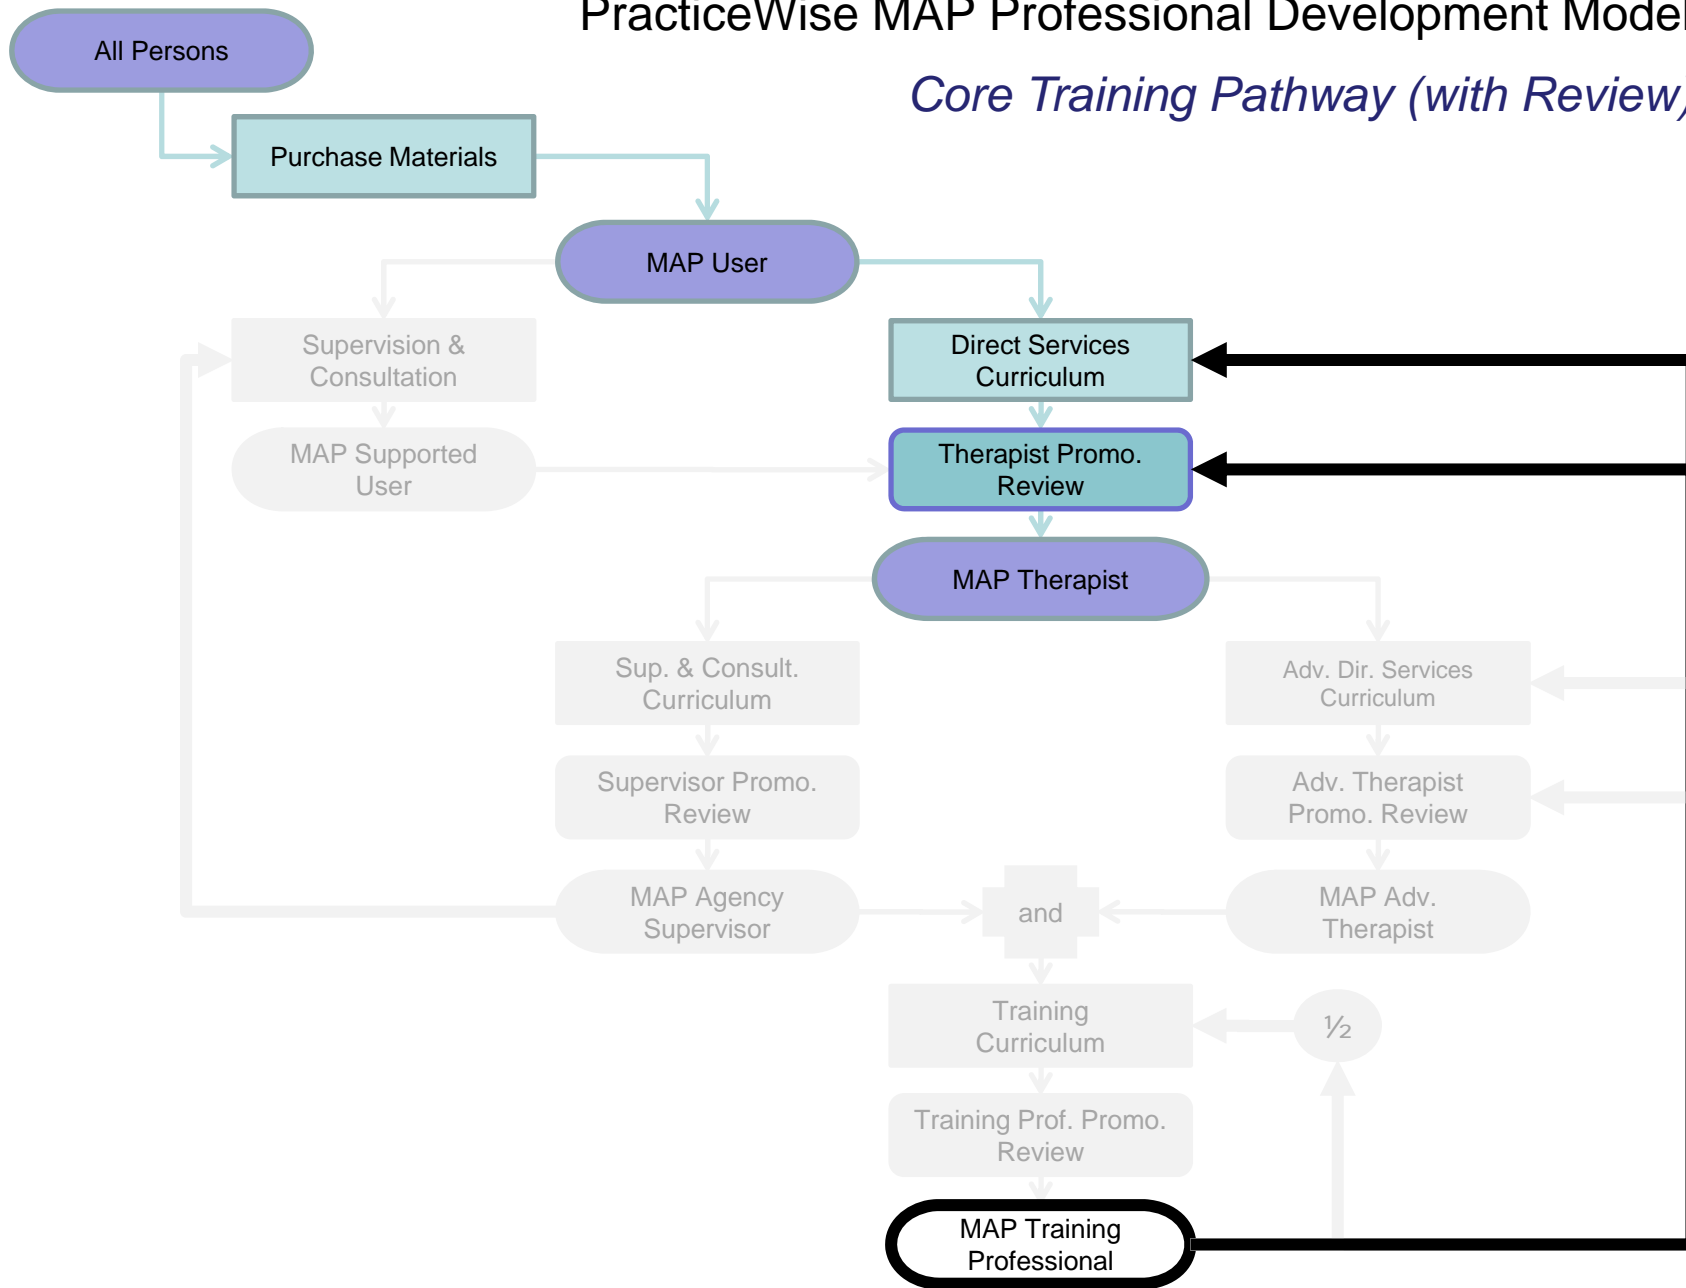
PracticeWise MAP Professional Development Model

Core Training Pathway (with Review)

All Persons

Purchase Materials

MAP User

Supervision & Consultation

Direct Services Curriculum

MAP Supported User

Therapist Promo. Review

MAP Therapist

Sup. & Consult. Curriculum

Adv. Dir. Services Curriculum

Supervisor Promo. Review

Adv. Therapist Promo. Review

MAP Agency Supervisor

and

MAP Adv. Therapist

Training Curriculum

½

Training Prof. Promo. Review

MAP Training Professional